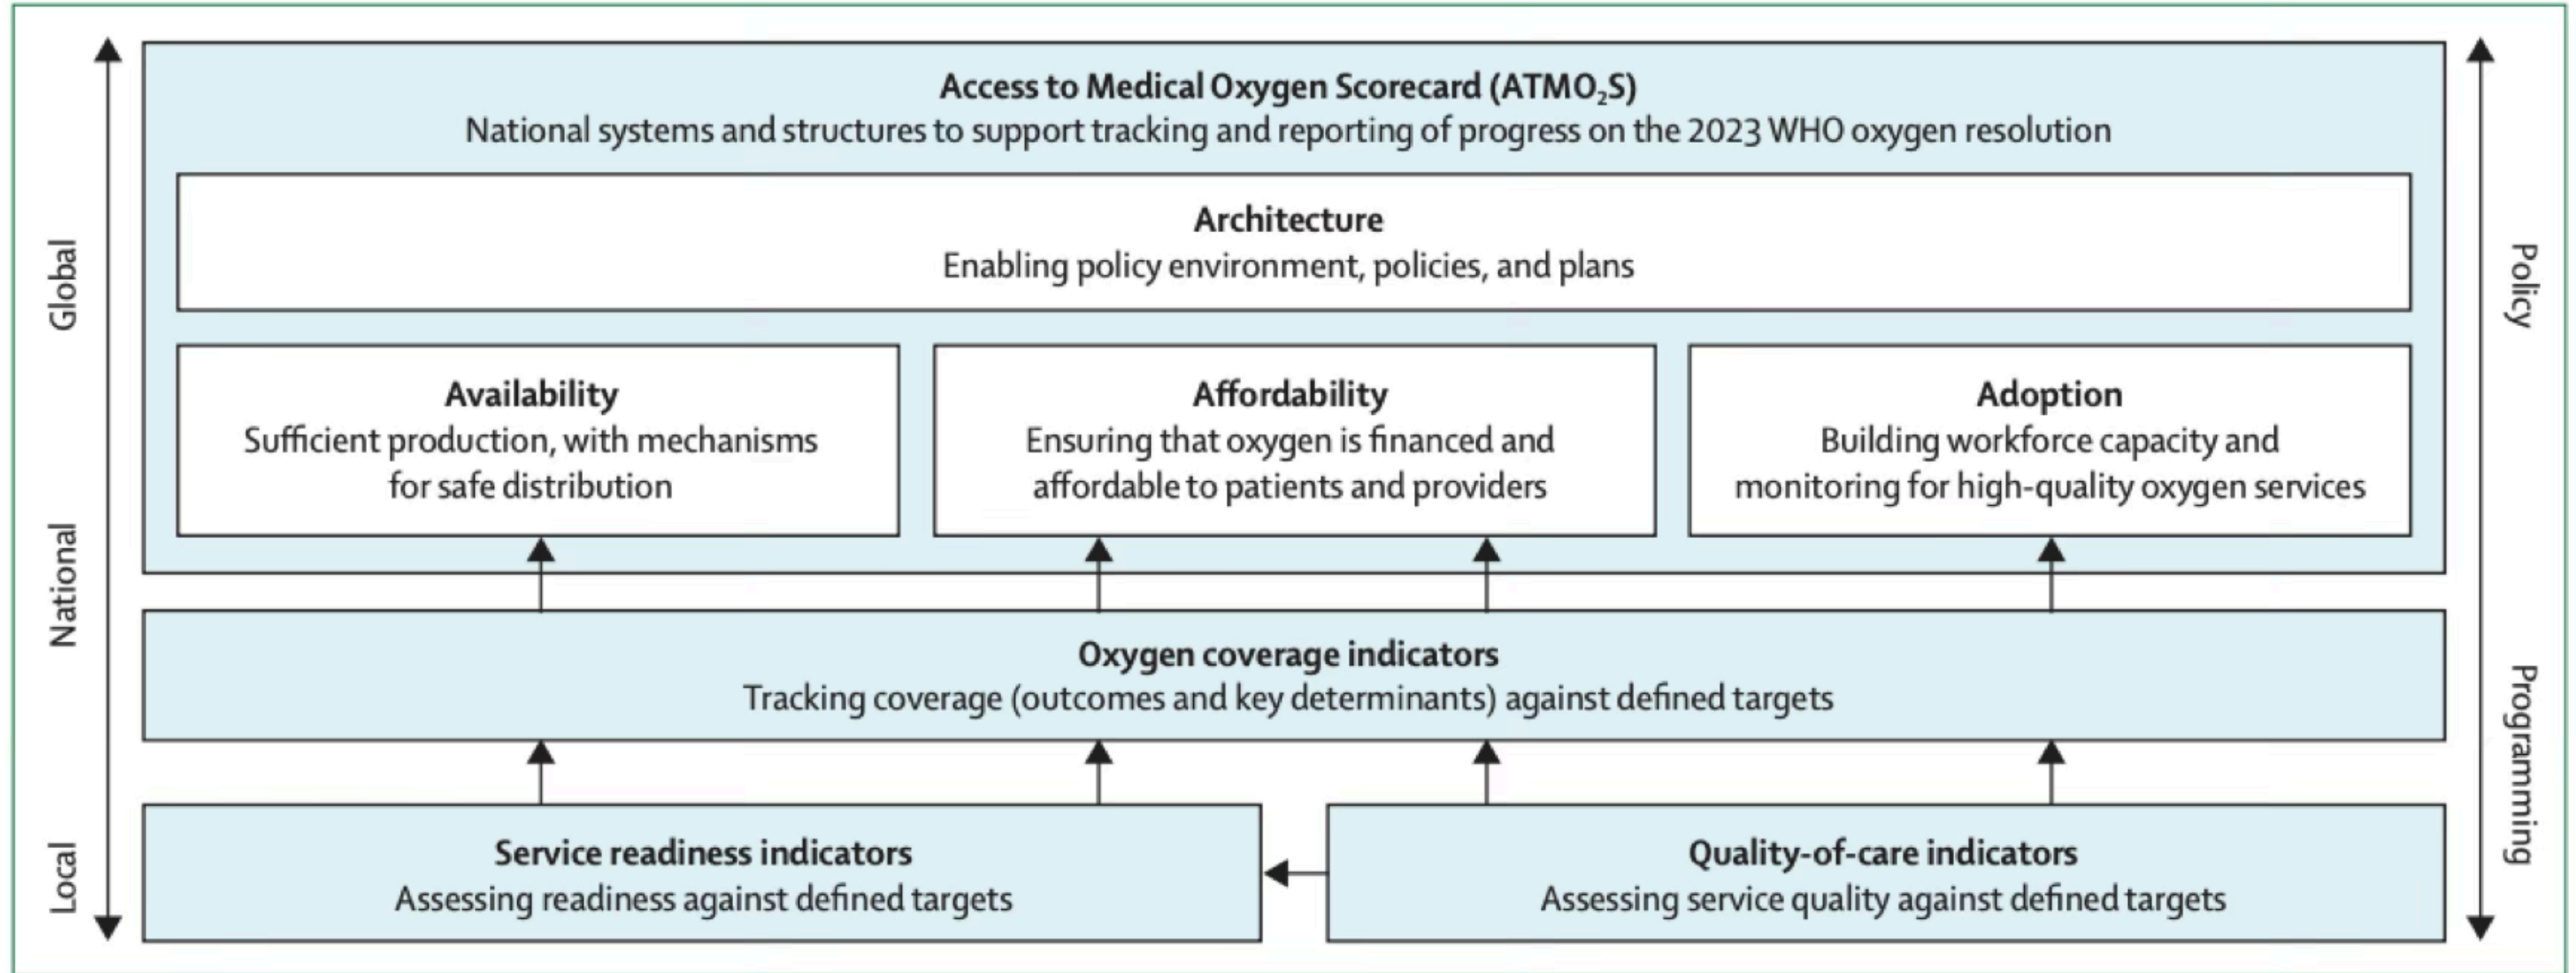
Global

National

Local

Access to Medical Oxygen Scorecard (ATMO$_2$S)
National systems and structures to support tracking and reporting of progress on the 2023 WHO oxygen resolution

Architecture
Enabling policy environment, policies, and plans

Availability
Sufficient production, with mechanisms for safe distribution

Affordability
Ensuring that oxygen is financed and affordable to patients and providers

Adoption
Building workforce capacity and monitoring for high-quality oxygen services

Oxygen coverage indicators
Tracking coverage (outcomes and key determinants) against defined targets

Service readiness indicators
Assessing readiness against defined targets

Quality-of-care indicators
Assessing service quality against defined targets

Policy

Programming